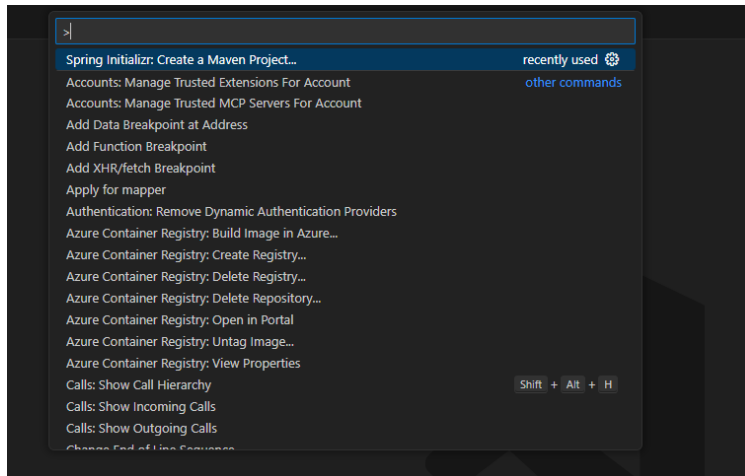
>

Spring Initializr: Create a Maven Project... recently used

Accounts: Manage Trusted Extensions For Account other commands

Accounts: Manage Trusted MCP Servers For Account

Add Data Breakpoint at Address

Add Function Breakpoint

Add XHR/fetch Breakpoint

Apply for mapper

Authentication: Remove Dynamic Authentication Providers

Azure Container Registry: Build Image in Azure...

Azure Container Registry: Create Registry...

Azure Container Registry: Delete Registry...

Azure Container Registry: Delete Repository...

Azure Container Registry: Open in Portal

Azure Container Registry: Untag Image...

Azure Container Registry: View Properties

Calls: Show Call Hierarchy Shift + Alt + H

Calls: Show Incoming Calls

Calls: Show Outgoing Calls

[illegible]